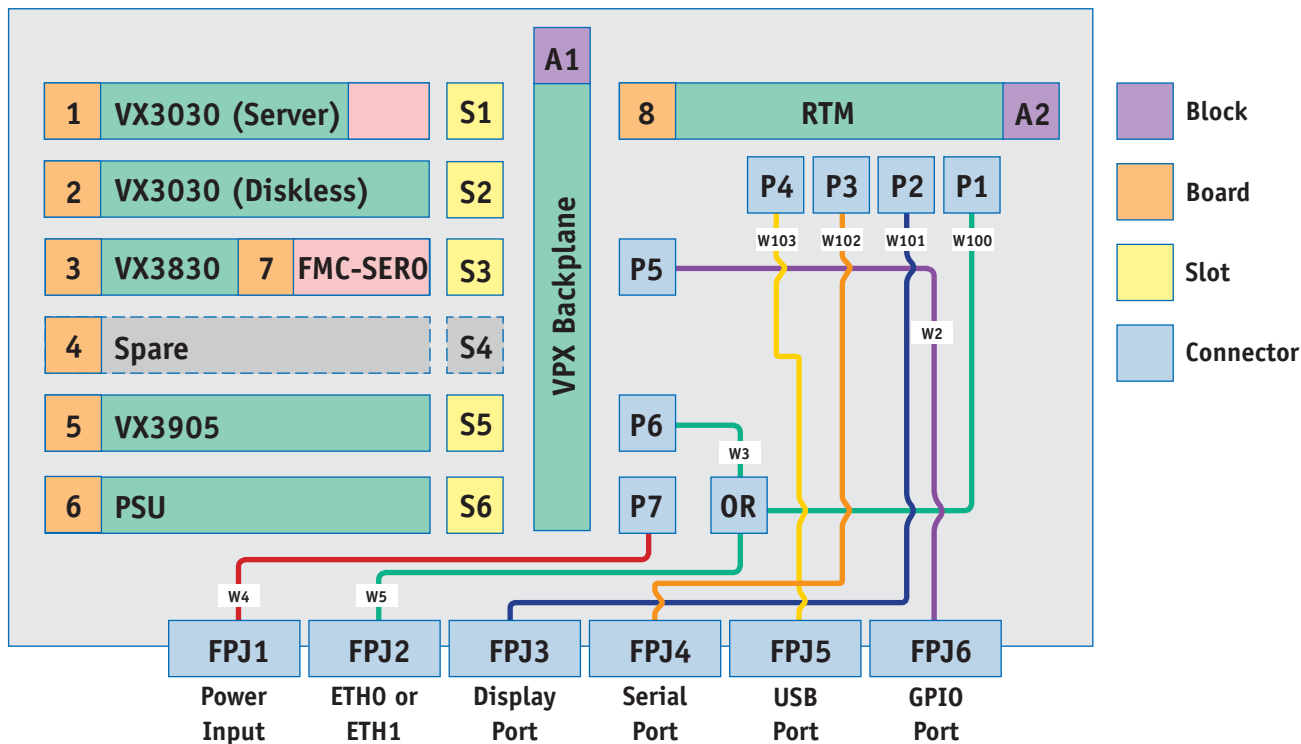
A1

1 VX3030 (Server) S1

2 VX3030 (Diskless) S2

3 VX3830 7 FMC-SER0 S3

4 Spare S4

5 VX3905 S5

6 PSU S6

VPX Backplane

8 RTM A2

P4 P3 P2 P1

W103 W102 W101 W100

P5

W2

P6

W3

P7 OR

W4 W5

FPJ1 FPJ2 FPJ3 FPJ4 FPJ5 FPJ6

Power Input

ETH0 or ETH1

Display Port

Serial Port

USB Port

GPIO Port

Block

Board

Slot

Connector